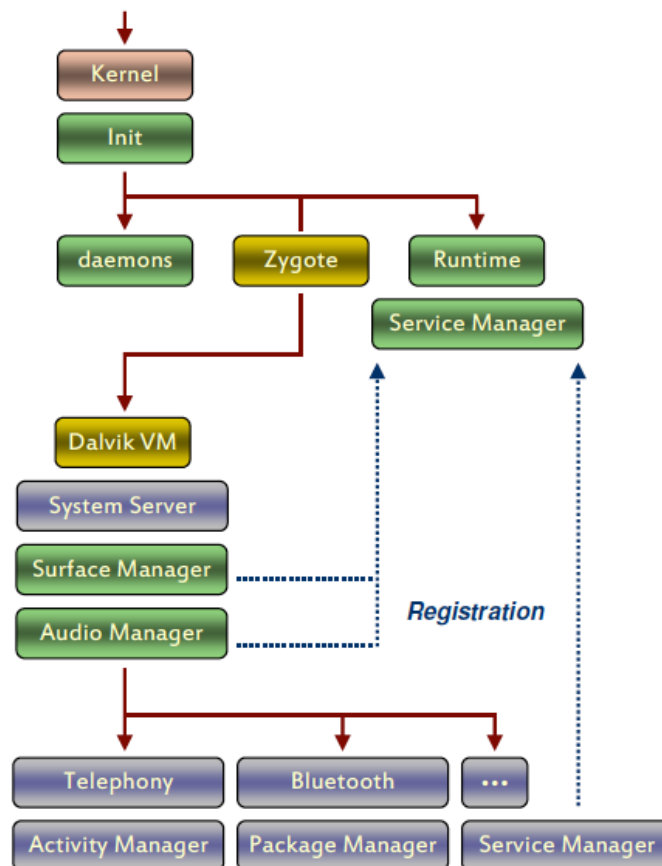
Kernel

Init

daemons

Zygote

Runtime

Service Manager

Dalvik VM

System Server

Surface Manager

Audio Manager

Registration

Telephony

Bluetooth

...

Activity Manager

Package Manager

Service Manager